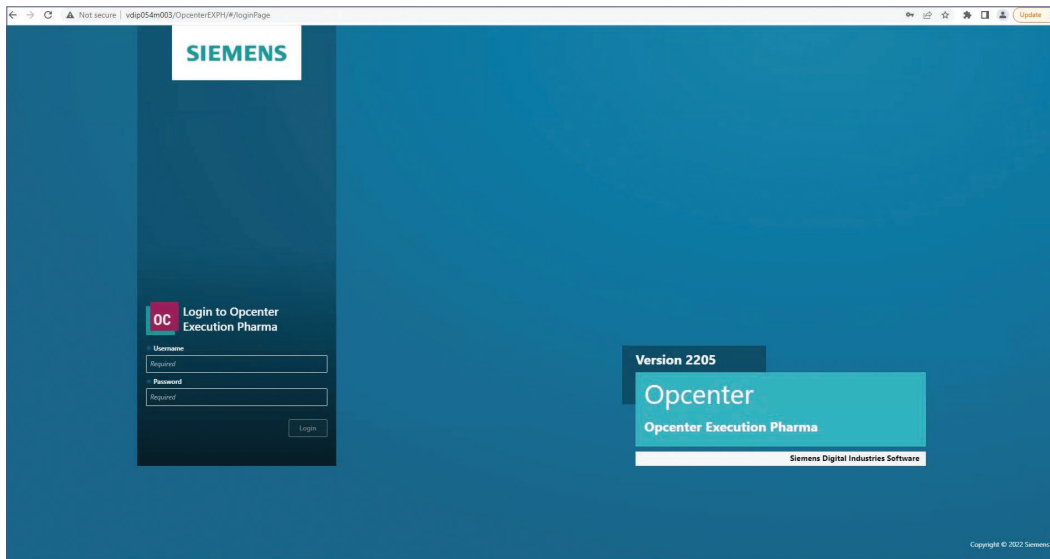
Not secure | vdip054m003/OpcenterEXPH/#/loginPage

Update

SIEMENS

OC Login to Opcenter Execution Pharma

Username
Required
Password
Required

Login

Version 2205

Opcenter

Opcenter Execution Pharma

Siemens Digital Industries Software

Copyright © 2022 Siemens